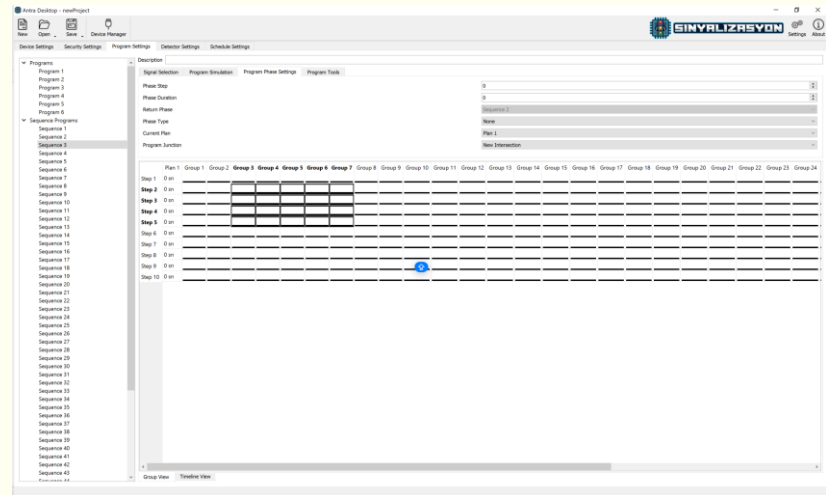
Antra Desktop - newProject

New Open Save Device Manager

SINYALIZASYON Settings About

Device Settings Security Settings Program Settings Detector Settings Schedule Settings

Programs
Program 1
Program 2
Program 3
Program 4
Program 5
Program 6
Sequence Programs
Sequence 1
Sequence 2
Sequence 3
Sequence 4
Sequence 5
Sequence 6
Sequence 7
Sequence 8
Sequence 9
Sequence 10
Sequence 11
Sequence 12
Sequence 13
Sequence 14
Sequence 15
Sequence 16
Sequence 17
Sequence 18
Sequence 19
Sequence 20
Sequence 21
Sequence 22
Sequence 23
Sequence 24
Sequence 25
Sequence 26
Sequence 27
Sequence 28
Sequence 29
Sequence 30
Sequence 31
Sequence 32
Sequence 33
Sequence 34
Sequence 35
Sequence 36
Sequence 37
Sequence 38
Sequence 39
Sequence 40
Sequence 41
Sequence 42
Sequence 43
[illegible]

Description

Signal Selection Program Simulation Program Phase Settings Program Tools

Phase Step 0
Phase Duration 0
Return Phase Sequence 2
Phase Type None
Current Plan Plan 1
Program Junction New Intersection

Plan 1 Group 1 Group 2 Group 3 Group 4 Group 5 Group 6 Group 7 Group 8 Group 9 Group 10 Group 11 Group 12 Group 13 Group 14 Group 15 Group 16 Group 17 Group 18 Group 19 Group 20 Group 21 Group 22 Group 23 Group 24

Step 1 0 sn
Step 2 0 sn
Step 3 0 sn
Step 4 0 sn
Step 5 0 sn
Step 6 0 sn
Step 7 0 sn
Step 8 0 sn
Step 9 0 sn
Step 10 0 sn

Group View Timeline View